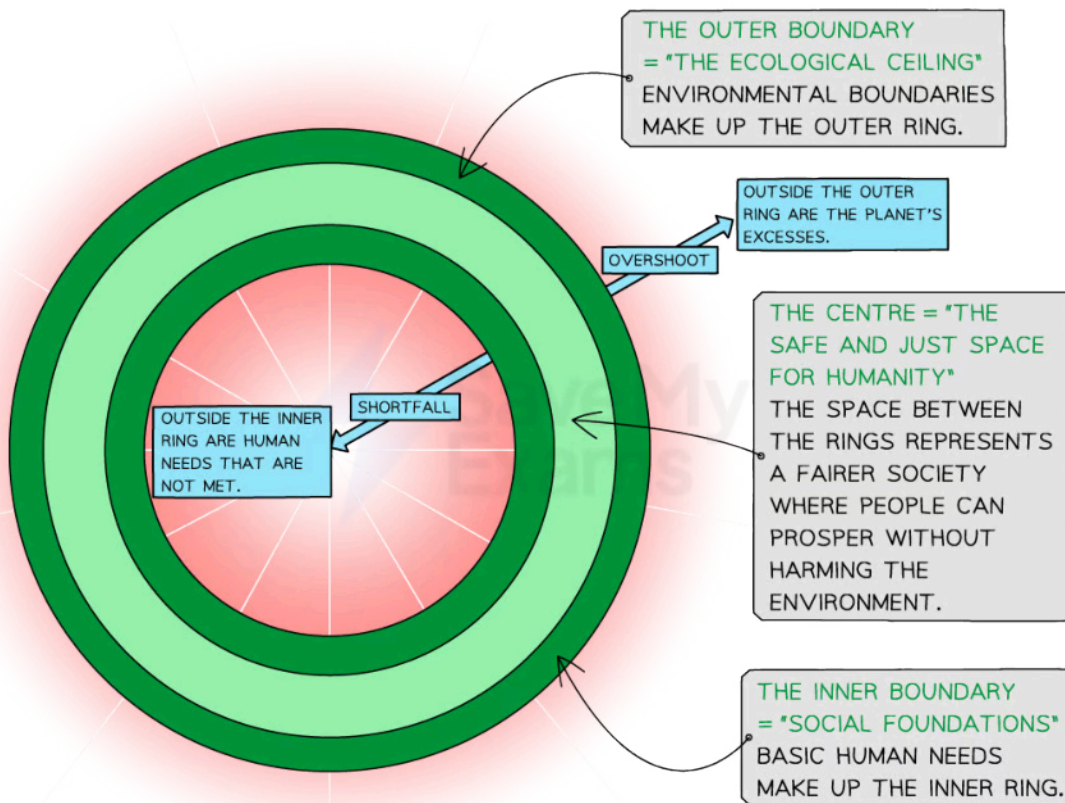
THE OUTER BOUNDARY = "THE ECOLOGICAL CEILING" ENVIRONMENTAL BOUNDARIES MAKE UP THE OUTER RING.

OUTSIDE THE OUTER RING ARE THE PLANET'S EXCESSES.

OVERSHOOT

THE CENTRE = "THE SAFE AND JUST SPACE FOR HUMANITY" THE SPACE BETWEEN THE RINGS REPRESENTS A FAIRER SOCIETY WHERE PEOPLE CAN PROSPER WITHOUT HARMING THE ENVIRONMENT.

SHORTFALL

OUTSIDE THE INNER RING ARE HUMAN NEEDS THAT ARE NOT MET.

Save My Exams

THE INNER BOUNDARY = "SOCIAL FOUNDATIONS" BASIC HUMAN NEEDS MAKE UP THE INNER RING.